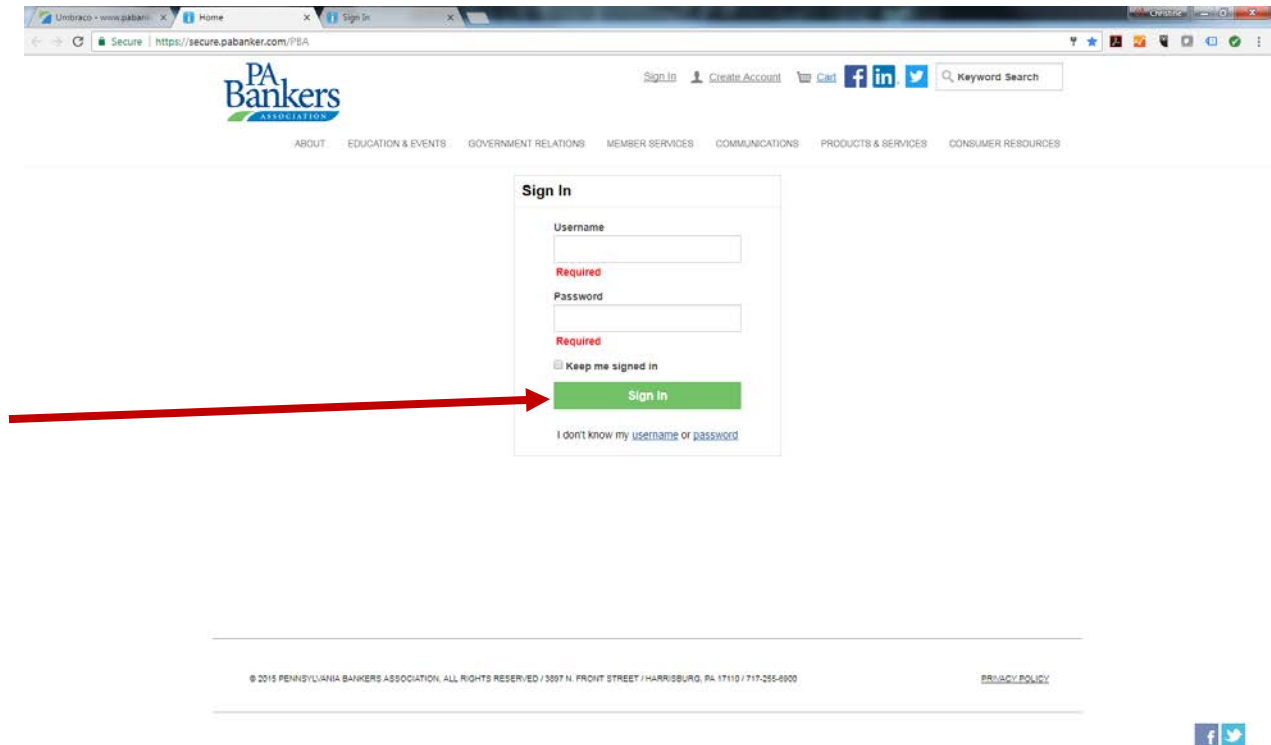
Umbraco - www.pabank X
Home X
Sign In X
Christine
Secure | https://secure.pabanker.com/PBA

PA Bankers ASSOCIATION

Sign In Create Account Cart Keyword Search

ABOUT EDUCATION & EVENTS GOVERNMENT RELATIONS MEMBER SERVICES COMMUNICATIONS PRODUCTS & SERVICES CONSUMER RESOURCES

Sign In

Username

Required

Password

Required

Keep me signed in

Sign In

I don't know my username or password

© 2015 PENNSYLVANIA BANKERS ASSOCIATION. ALL RIGHTS RESERVED / 3897 N. FRONT STREET / HARRISBURG, PA 17110 / 717-255-6900

PRIVACY POLICY